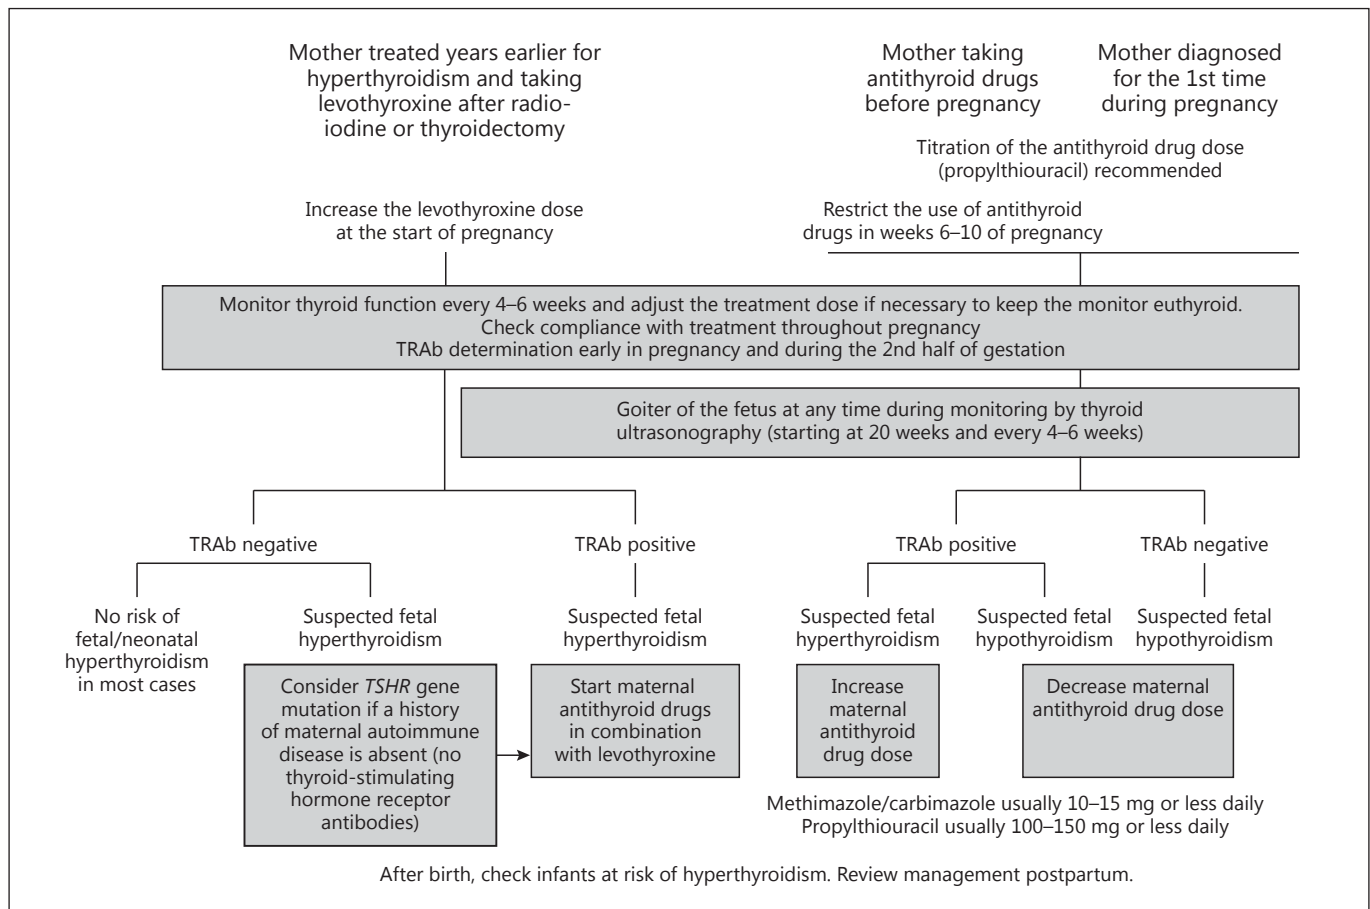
Mother treated years earlier for hyperthyroidism and taking levothyroxine after radioiodine or thyroidectomy

Mother taking antithyroid drugs before pregnancy

Mother diagnosed for the 1st time during pregnancy

Titration of the antithyroid drug dose (propylthiouracil) recommended

Increase the levothyroxine dose at the start of pregnancy

Restrict the use of antithyroid drugs in weeks 6–10 of pregnancy

Monitor thyroid function every 4–6 weeks and adjust the treatment dose if necessary to keep the monitor euthyroid.
Check compliance with treatment throughout pregnancy
TRAb determination early in pregnancy and during the 2nd half of gestation

Goiter of the fetus at any time during monitoring by thyroid ultrasonography (starting at 20 weeks and every 4–6 weeks)

TRAb negative

TRAb positive

TRAb positive

TRAb negative

No risk of fetal/neonatal hyperthyroidism in most cases

Suspected fetal hyperthyroidism

Suspected fetal hyperthyroidism

Suspected fetal hyperthyroidism

Suspected fetal hypothyroidism

Suspected fetal hypothyroidism

Consider *TSHR* gene mutation if a history of maternal autoimmune disease is absent (no thyroid-stimulating hormone receptor antibodies)

Start maternal antithyroid drugs in combination with levothyroxine

Increase maternal antithyroid drug dose

Decrease maternal antithyroid drug dose

Methimazole/carbimazole usually 10–15 mg or less daily
Propylthiouracil usually 100–150 mg or less daily

After birth, check infants at risk of hyperthyroidism. Review management postpartum.